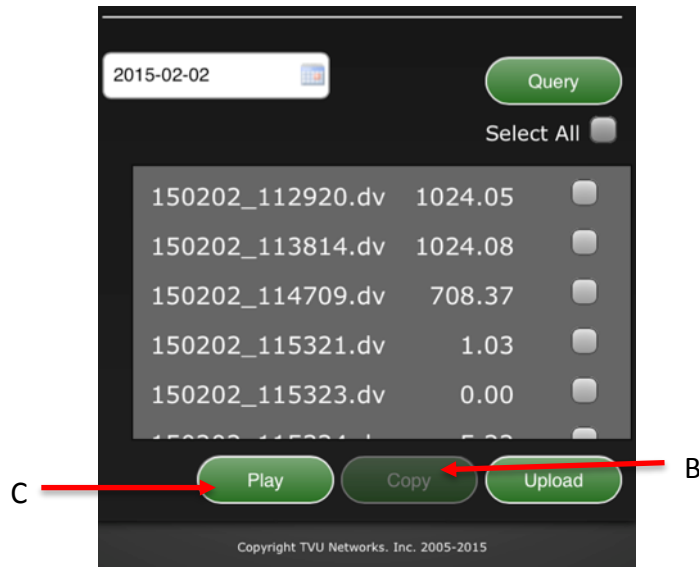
2015-02-02

Query

Select All

| | |
|---|---|
| 150202_112920.dv | 1024.05 |
| 150202_113814.dv | 1024.08 |
| 150202_114709.dv | 708.37 |
| 150202_115321.dv | 1.03 |
| 150202_115323.dv | 0.00 |
| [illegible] | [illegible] |

C

Play

Copy

B

Upload

Copyright TVU Networks. Inc. 2005-2015